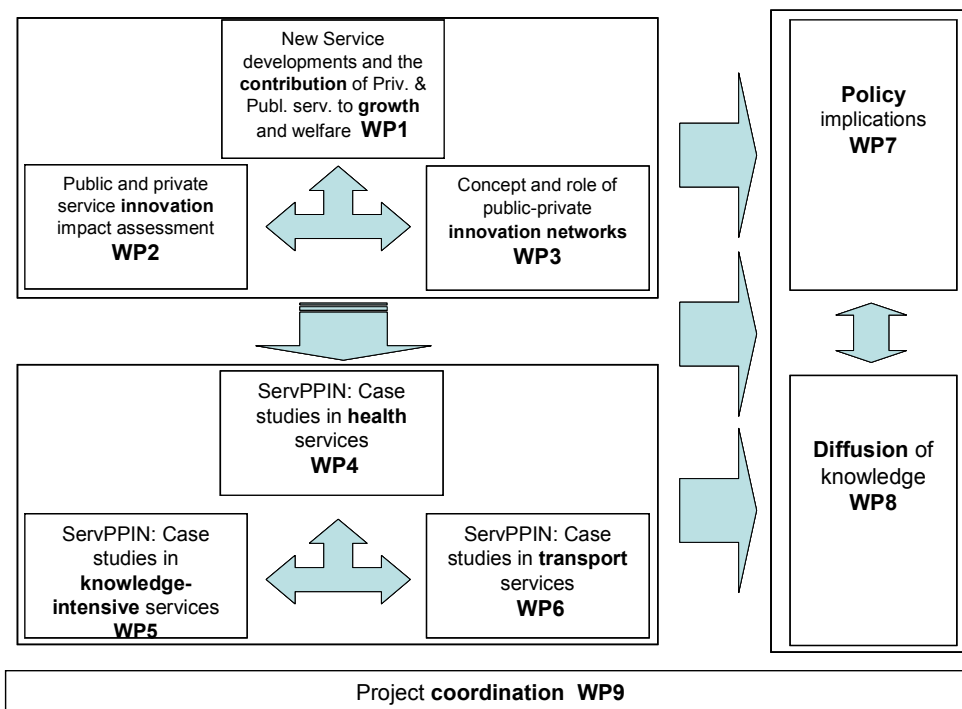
New Service developments and the contribution of Priv. & Publ. serv. to growth and welfare WP1

Public and private service innovation impact assessment WP2

Concept and role of public-private innovation networks WP3

ServPPIN: Case studies in health services WP4

ServPPIN: Case studies in knowledge-intensive services WP5

ServPPIN: Case studies in transport services WP6

Policy implications WP7

Diffusion of knowledge WP8

Project coordination WP9